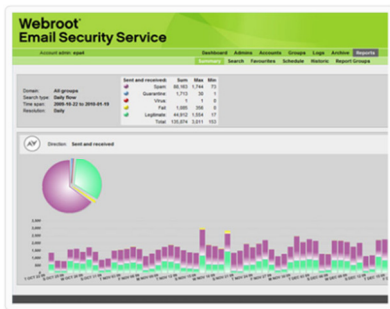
Webroot
Email Security Service

Account admin: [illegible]

Dashboard | Admins | Accounts | Groups | Logs | Archive | Reports

Summary | Search | Favourites | Schedule | History | Report Groups

Domain: All groups
Search type: Daily flow
Time span: 2009-10-22 to 2010-01-19
Resolution: Daily

| Sent and received | Sum | Max | Min |
|---|---|---|---|
| Spam | 88,183 | 1,744 | 73 |
| Quarantine | 1,715 | 38 | 1 |
| Virus | 1 | 1 | 0 |
| Fail | 1,680 | 358 | 0 |
| Legitimate | 44,912 | 1,554 | 17 |
| Total | 135,974 | 3,011 | 153 |

Direction: Sent and received